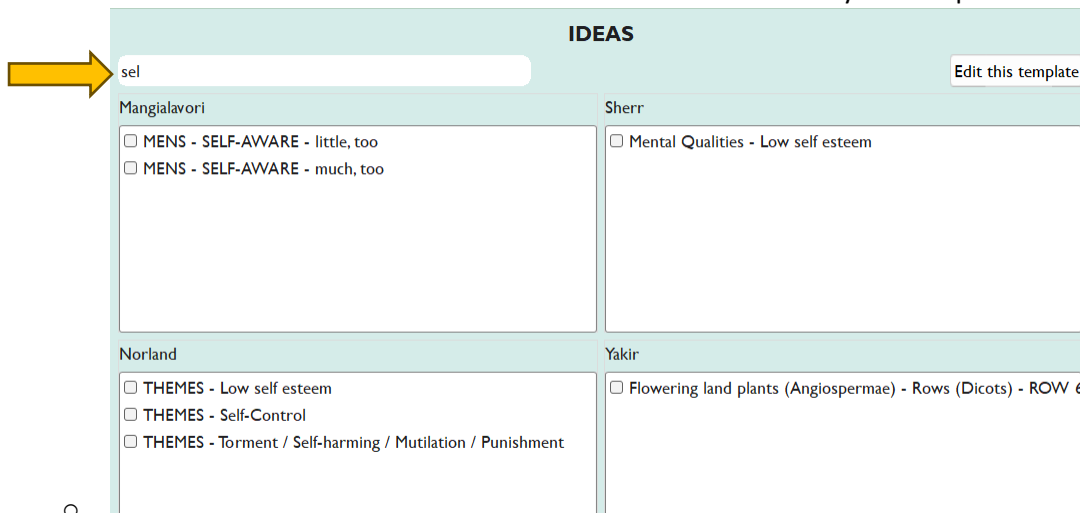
IDEAS

sel

Edit this template

Mangialavori

☐ MENS - SELF-AWARE - little, too
☐ MENS - SELF-AWARE - much, too

Sherr

☐ Mental Qualities - Low self esteem

Norland

☐ THEMES - Low self esteem
☐ THEMES - Self-Control
☐ THEMES - Torment / Self-harming / Mutilation / Punishment

Yakir

☐ Flowering land plants (Angiospermae) - Rows (Dicots) - ROW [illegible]